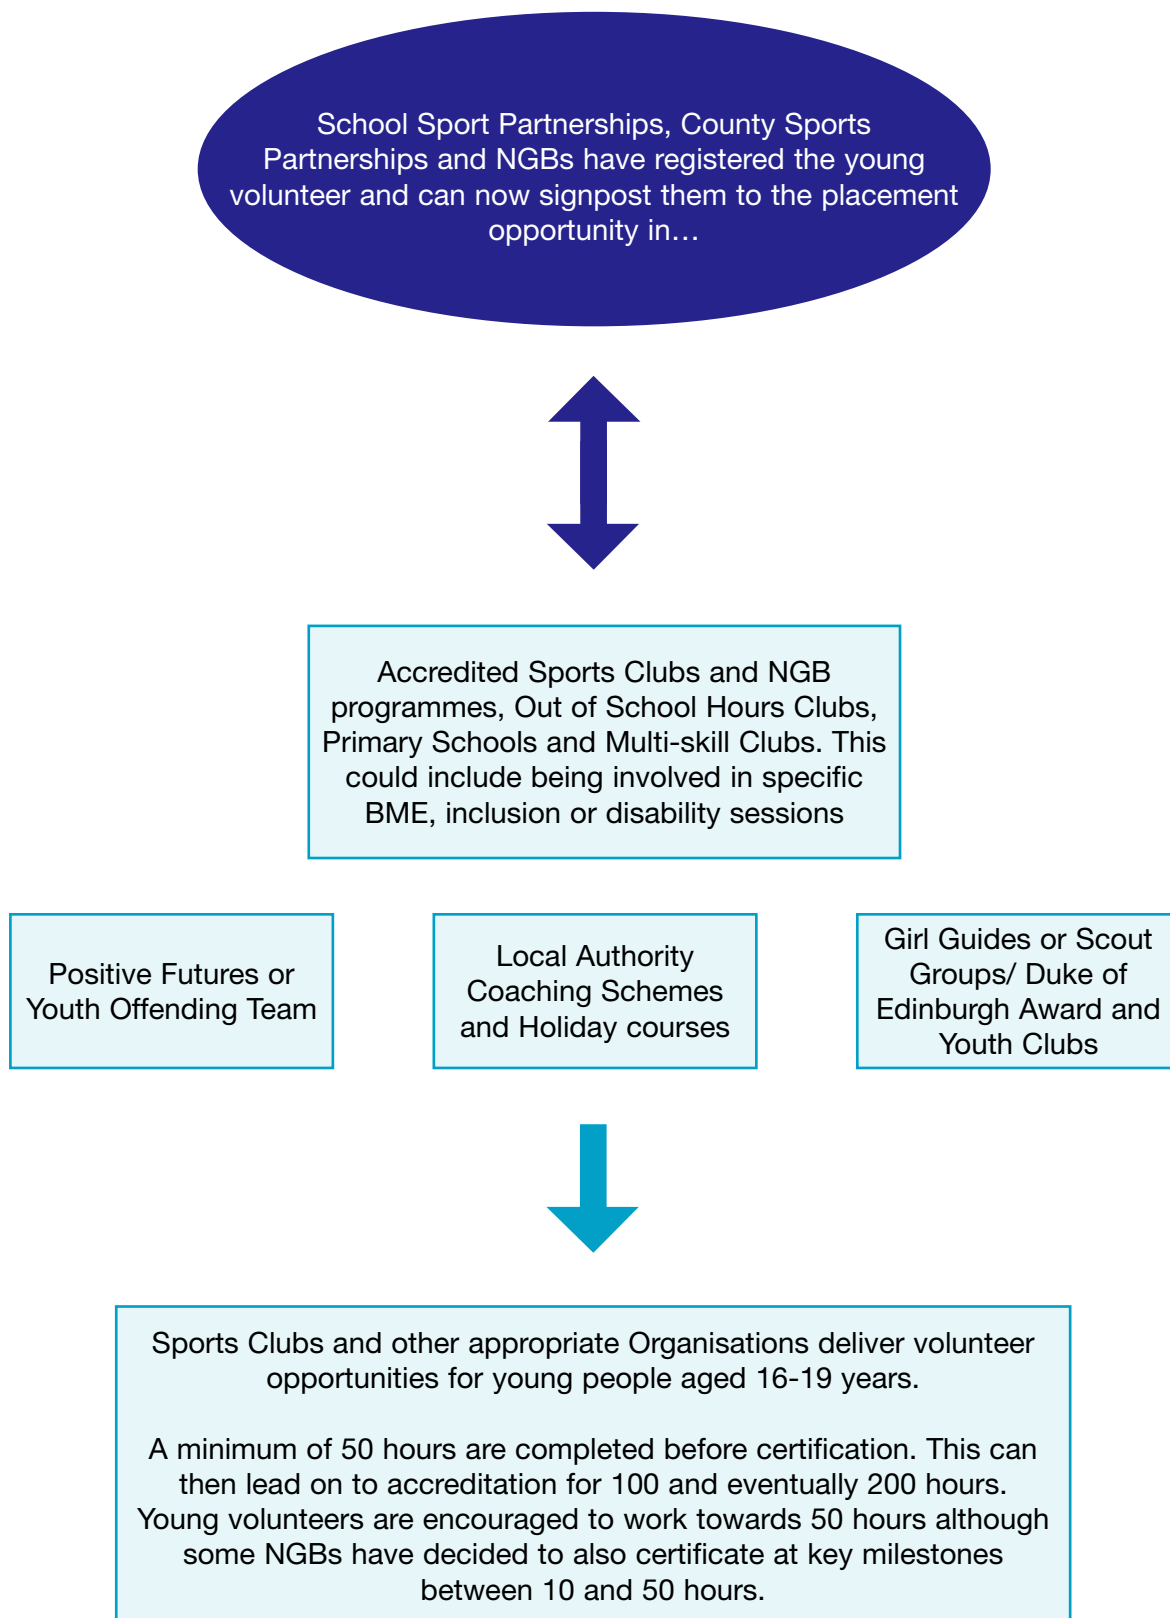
School Sport Partnerships, County Sports Partnerships and NGBs have registered the young volunteer and can now signpost them to the placement opportunity in…

Accredited Sports Clubs and NGB programmes, Out of School Hours Clubs, Primary Schools and Multi-skill Clubs. This could include being involved in specific BME, inclusion or disability sessions

Positive Futures or Youth Offending Team

Local Authority Coaching Schemes and Holiday courses

Girl Guides or Scout Groups/ Duke of Edinburgh Award and Youth Clubs

Sports Clubs and other appropriate Organisations deliver volunteer opportunities for young people aged 16-19 years.

A minimum of 50 hours are completed before certification. This can then lead on to accreditation for 100 and eventually 200 hours. Young volunteers are encouraged to work towards 50 hours although some NGBs have decided to also certificate at key milestones between 10 and 50 hours.